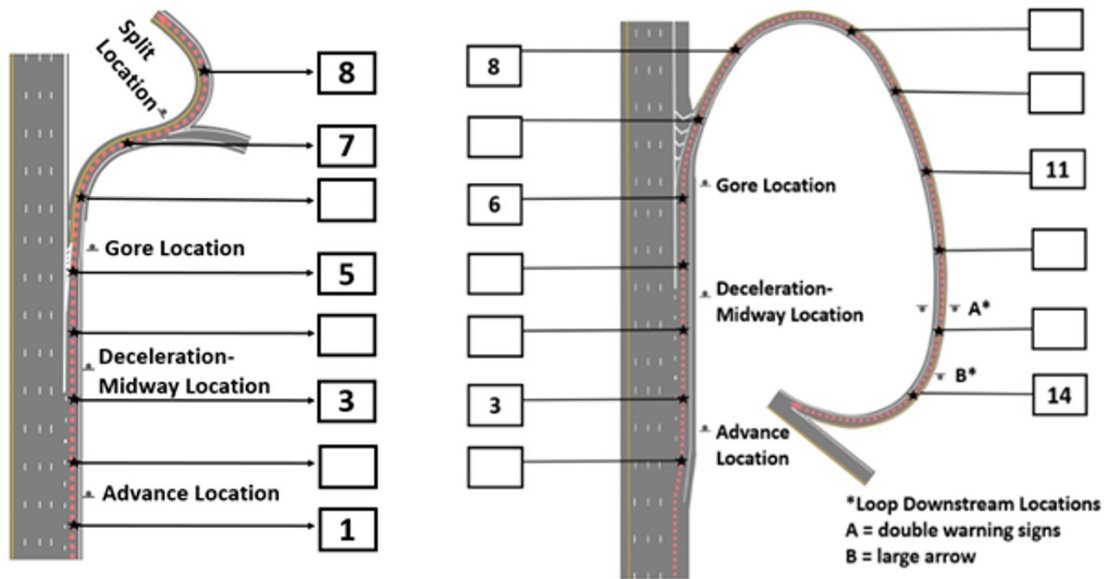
Split Location

8

7

Gore Location

5

Deceleration-Midway Location

3

Advance Location

1

8

Gore Location

6

Deceleration-Midway Location

3

Advance Location

11

A*

B*

14

*Loop Downstream Locations
A = double warning signs
B = large arrow